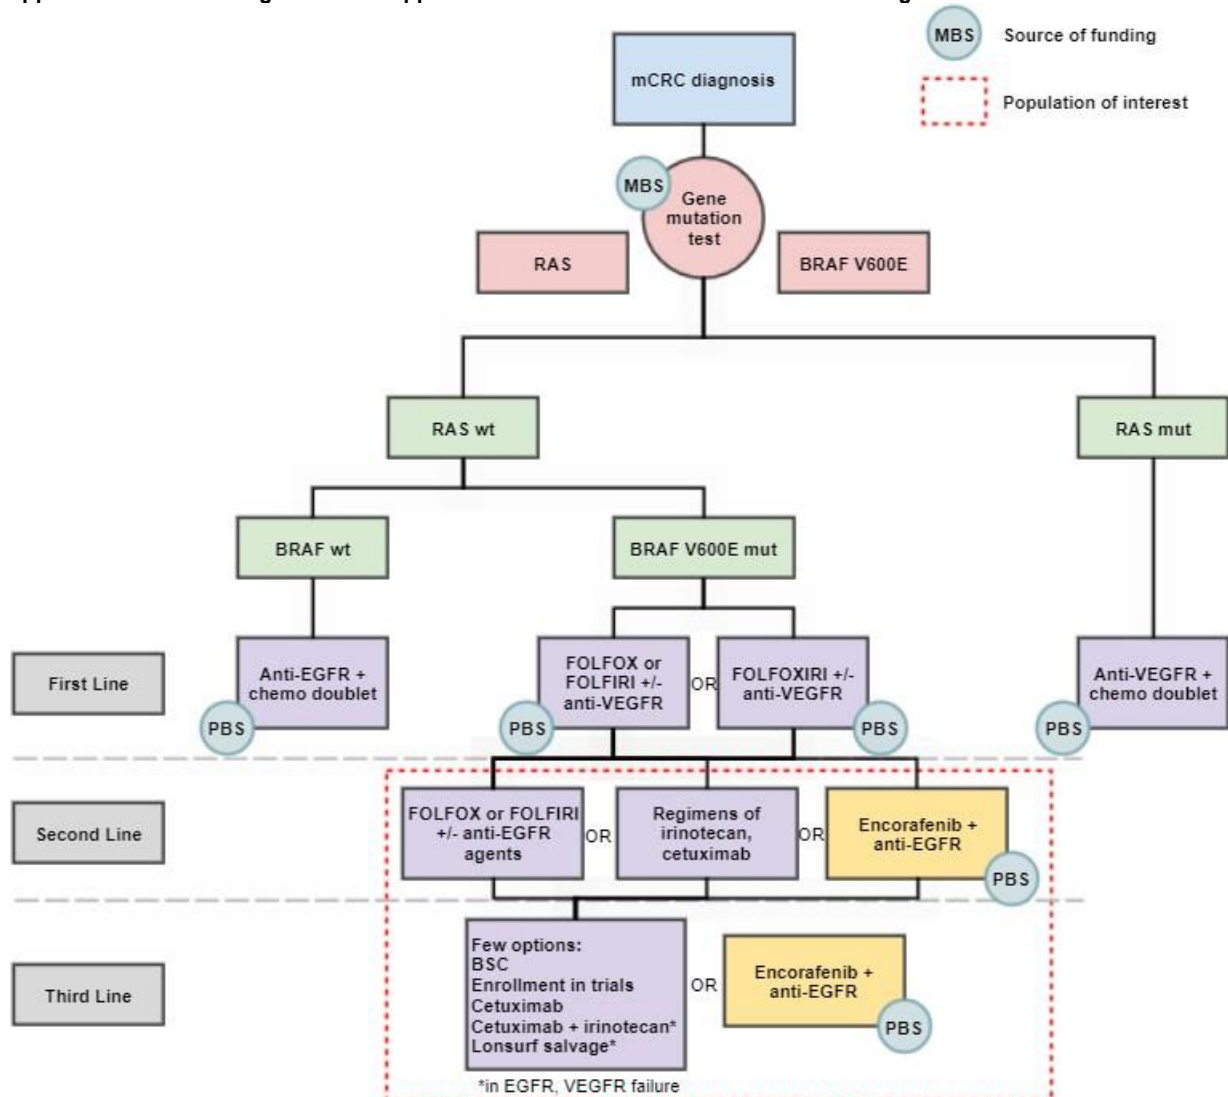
MBS Source of funding

Population of interest

mCRC diagnosis

MBS

Gene mutation test

RAS

BRAF V600E

RAS wt

RAS mut

BRAF wt

BRAF V600E mut

First Line

Anti-EGFR + chemo doublet

PBS

FOLFOX or FOLFIRI +/- anti-VEGFR

PBS

OR

FOLFOXIRI +/- anti-VEGFR

PBS

Anti-VEGFR + chemo doublet

PBS

Second Line

FOLFOX or FOLFIRI +/- anti-EGFR agents

OR

Regimens of irinotecan, cetuximab

OR

Encorafenib + anti-EGFR

PBS

Third Line

Few options:
BSC
Enrollment in trials
Cetuximab
Cetuximab + irinotecan*
Lonsurf salvage*

OR

Encorafenib + anti-EGFR

PBS

*in EGFR, VEGFR failure